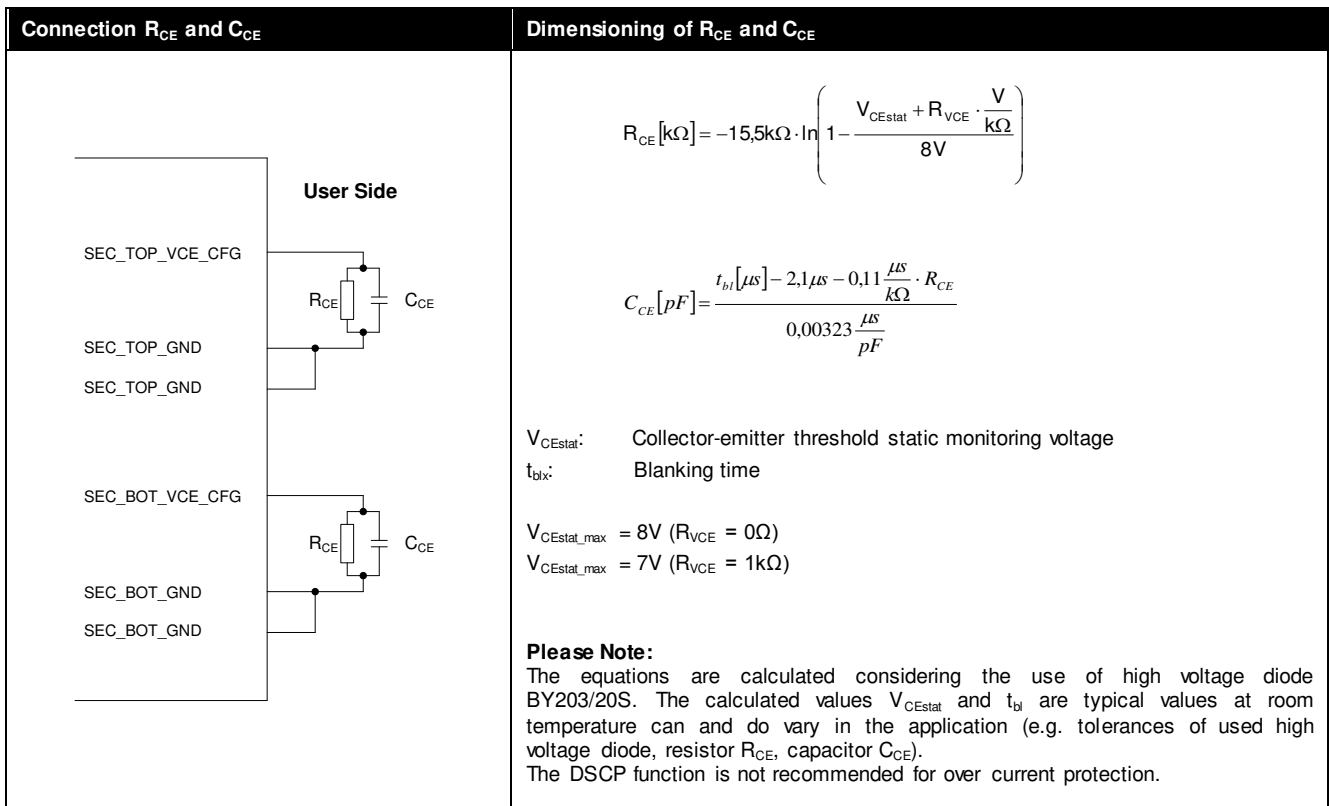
| Connection $R_{CE}$ and $C_{CE}$ | Dimensioning of $R_{CE}$ and $C_{CE}$ |
|---|---|
| User Side<br>SEC_TOP_VCE_CFG<br>$R_{CE}$ $C_{CE}$<br>SEC_TOP_GND<br>SEC_TOP_GND<br>SEC_BOT_VCE_CFG<br>$R_{CE}$ $C_{CE}$<br>SEC_BOT_GND<br>SEC_BOT_GND | $R_{CE}[k\Omega] = -15{,}5k\Omega \cdot \ln\left(1 - \frac{V_{CEstat} + R_{VCE} \cdot \frac{V}{k\Omega}}{8V}\right)$<br><br>$C_{CE}[pF] = \frac{t_{bl}[\mu s] - 2{,}1\mu s - 0{,}11\frac{\mu s}{k\Omega} \cdot R_{CE}}{0{,}00323\frac{\mu s}{pF}}$<br><br>$V_{CEstat}$: Collector-emitter threshold static monitoring voltage<br>$t_{blx}$: Blanking time<br><br>$V_{CEstat\_max}$ = 8V ($R_{VCE}$ = 0Ω)<br>$V_{CEstat\_max}$ = 7V ($R_{VCE}$ = 1kΩ)<br><br>**Please Note:**<br>The equations are calculated considering the use of high voltage diode BY203/20S. The calculated values $V_{CEstat}$ and $t_{bl}$ are typical values at room temperature can and do vary in the application (e.g. tolerances of used high voltage diode, resistor $R_{CE}$, capacitor $C_{CE}$).<br>The DSCP function is not recommended for over current protection. |